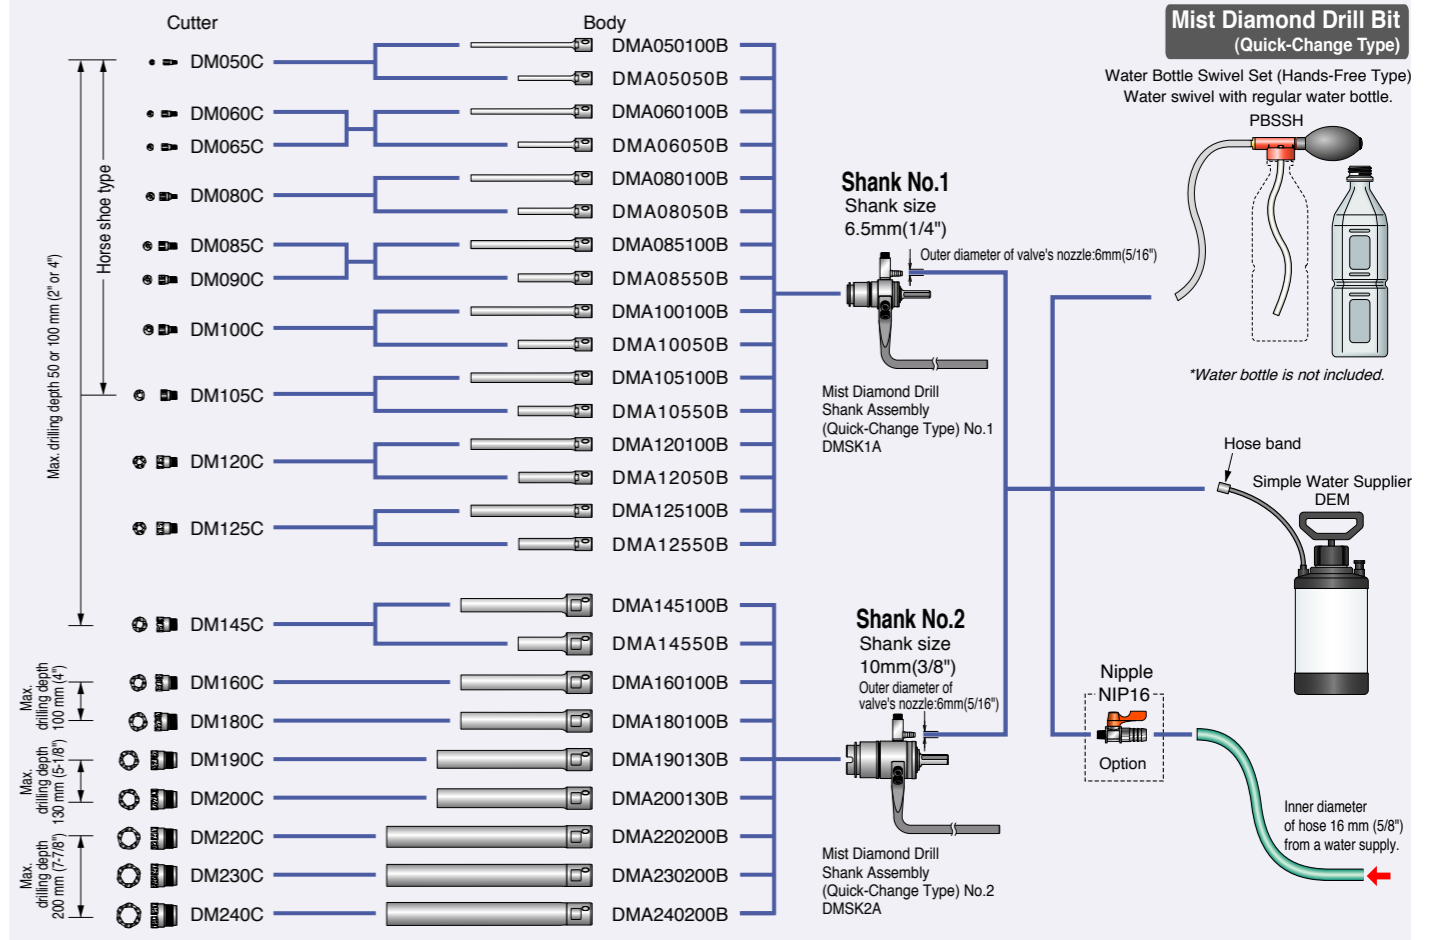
Mist Diamond Drill Bit
(Quick-Change Type)

Cutter

Body

DM050C
DMA050100B
DMA05050B
DM060C
DMA060100B
DM065C
DMA06050B
DM080C
DMA080100B
DMA08050B
DM085C
DMA085100B
DM090C
DMA08550B
DM100C
DMA100100B
DMA10050B
DM105C
DMA105100B
DMA10550B
DM120C
DMA120100B
DMA12050B
DM125C
DMA125100B
DMA12550B
DM145C
DMA145100B
DMA14550B
DM160C
DMA160100B
DM180C
DMA180100B
DM190C
DMA190130B
DM200C
DMA200130B
DM220C
DMA220200B
DM230C
DMA230200B
DM240C
DMA240200B

Horse shoe type
Max. drilling depth 50 or 100 mm (2" or 4")
Max. drilling depth 100 mm (4")
Max. drilling depth 130 mm (5-1/8")
Max. drilling depth 200 mm (7-7/8")

Shank No.1
Shank size
6.5mm(1/4")
Outer diameter of valve's nozzle:6mm(5/16")
Mist Diamond Drill Shank Assembly (Quick-Change Type) No.1
DMSK1A

Shank No.2
Shank size
10mm(3/8")
Outer diameter of valve's nozzle:6mm(5/16")
Mist Diamond Drill Shank Assembly (Quick-Change Type) No.2
DMSK2A

Water Bottle Swivel Set (Hands-Free Type)
Water swivel with regular water bottle.
PBSSH
*Water bottle is not included.

Hose band
Simple Water Supplier
DEM

Nipple
NIP16
Option

Inner diameter of hose 16 mm (5/8") from a water supply.